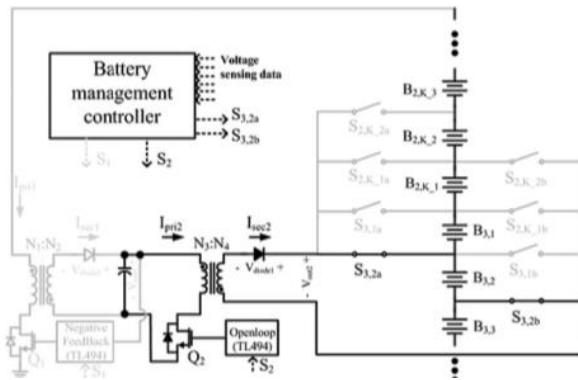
Battery management controller

Voltage sensing data

$S_{3,2a}$
$S_{3,2b}$
$S_2$
$S_1$

$I_{pri1}$
$I_{sec1}$
$N_1:N_2$
$V_{diode1}$
$V$

Negative FeedBack (TL494)
$Q_1$
$S_1$

$I_{pri2}$
$N_3:N_4$
$I_{sec2}$
$V_{diode1}$
$V_{out2}$
$S_{3,2a}$
$Q_2$
Openloop (TL494)
$S_2$

$B_{2,K\_3}$
$S_{2,K\_2a}$
$B_{2,K\_2}$
$S_{2,K\_1a}$
$B_{2,K\_1}$
$S_{2,K\_2b}$
$S_{3,1a}$
$B_{3,1}$
$S_{2,K\_1b}$
$B_{3,2}$
$S_{3,1b}$
$B_{3,3}$
$S_{3,2b}$